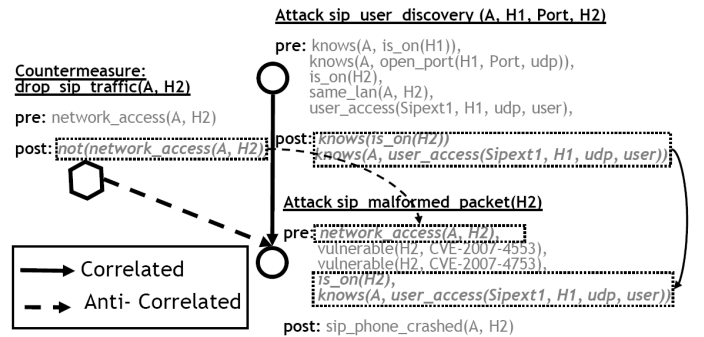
Attack sip_user_discovery (A, H1, Port, H2)

pre: knows(A, is_on(H1)),
knows(A, open_port(H1, Port, udp)),
is_on(H2),
same_lan(A, H2),
user_access(Sipext1, H1, udp, user),

post: knows(is_on(H2))
knows(A, user_access(Sipext1, H1, udp, user))

Countermeasure:
drop_sip_traffic(A, H2)

pre: network_access(A, H2)

post: not(network_access(A, H2))

Attack sip_malformed_packet(H2)

pre: network_access(A, H2),
vulnerable(H2, CVE-2007-4553),
vulnerable(H2, CVE-2007-4753),
is_on(H2),
knows(A, user_access(Sipext1, H1, udp, user))

post: sip_phone_crashed(A, H2)

Correlated

Anti- Correlated